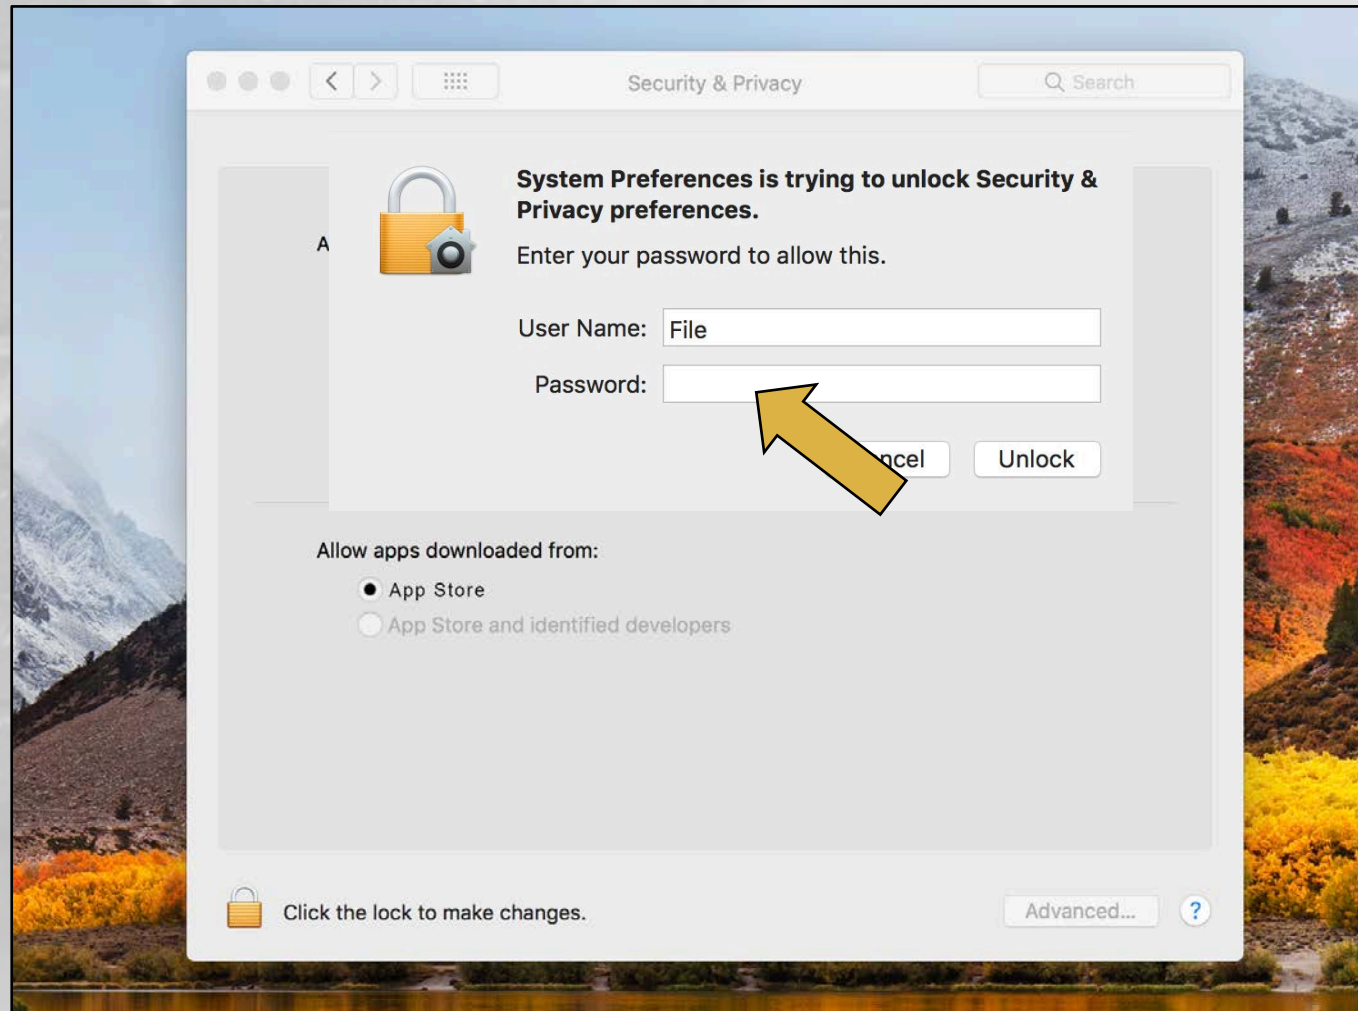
Security & Privacy

Search

A

System Preferences is trying to unlock Security & Privacy preferences.

Enter your password to allow this.

User Name: File

Password:

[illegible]ncel

Unlock

Allow apps downloaded from:

App Store

App Store and identified developers

Click the lock to make changes.

Advanced...

?